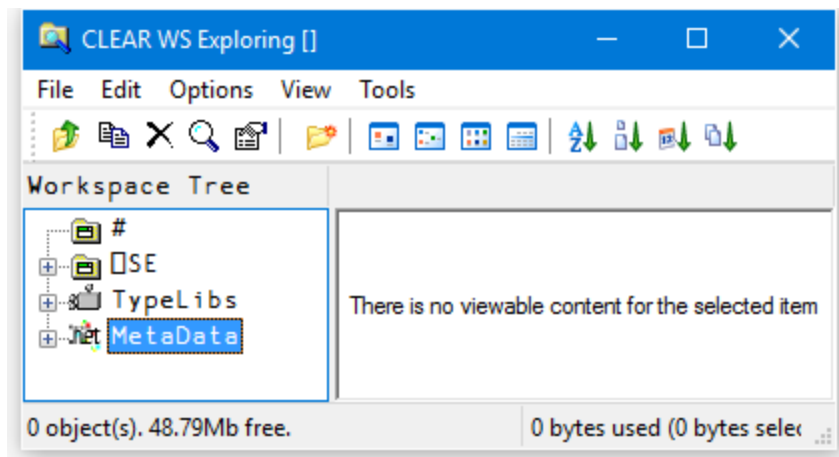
CLEAR WS Exploring []

File Edit Options View Tools

Workspace Tree

#

⎕SE

TypeLibs

.net MetaData

There is no viewable content for the selected item

0 object(s). 48.79Mb free.

0 bytes used (0 bytes selec